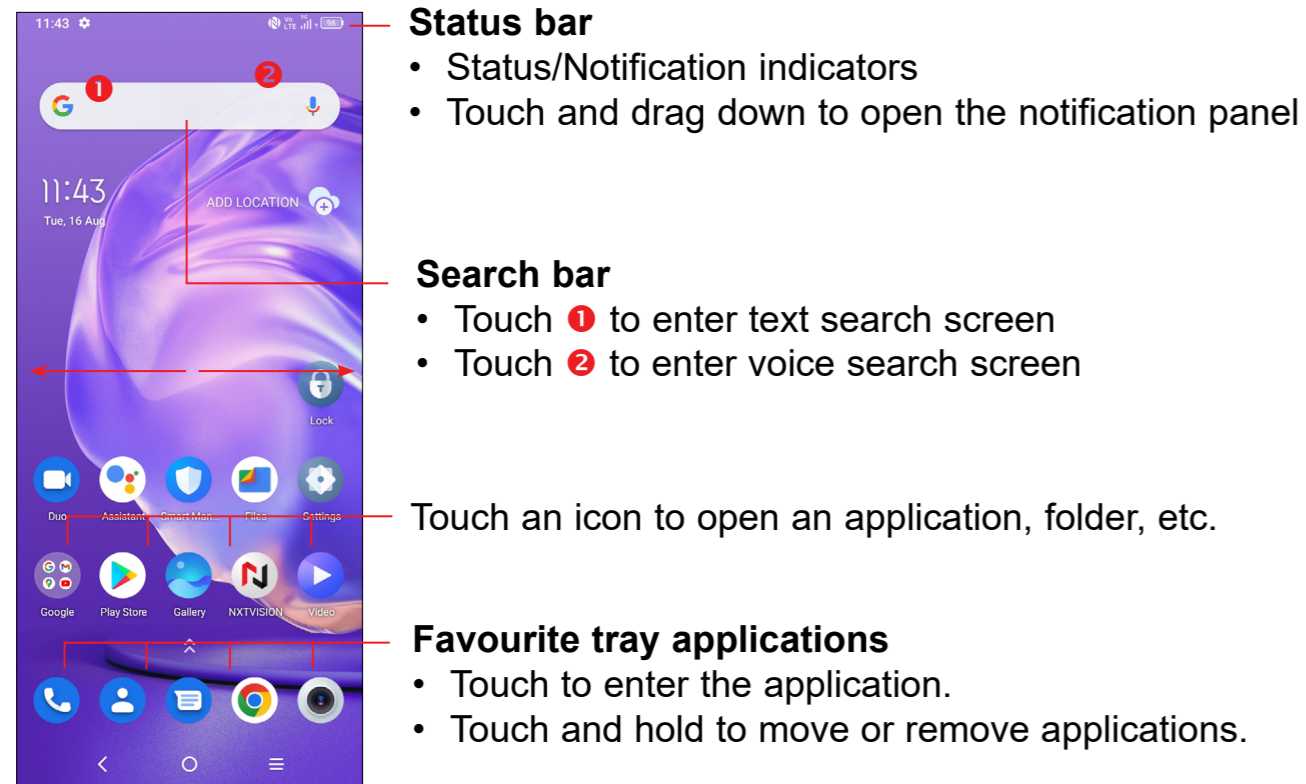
11:43

1 2

11:43
Tue, 16 Aug

ADD LOCATION

Lock

Duo Assistant Smart Man... Files Settings

Google Play Store Gallery NXTVISION Video

Status bar
• Status/Notification indicators
• Touch and drag down to open the notification panel

Search bar
• Touch 1 to enter text search screen
• Touch 2 to enter voice search screen

Touch an icon to open an application, folder, etc.

Favourite tray applications
• Touch to enter the application.
• Touch and hold to move or remove applications.